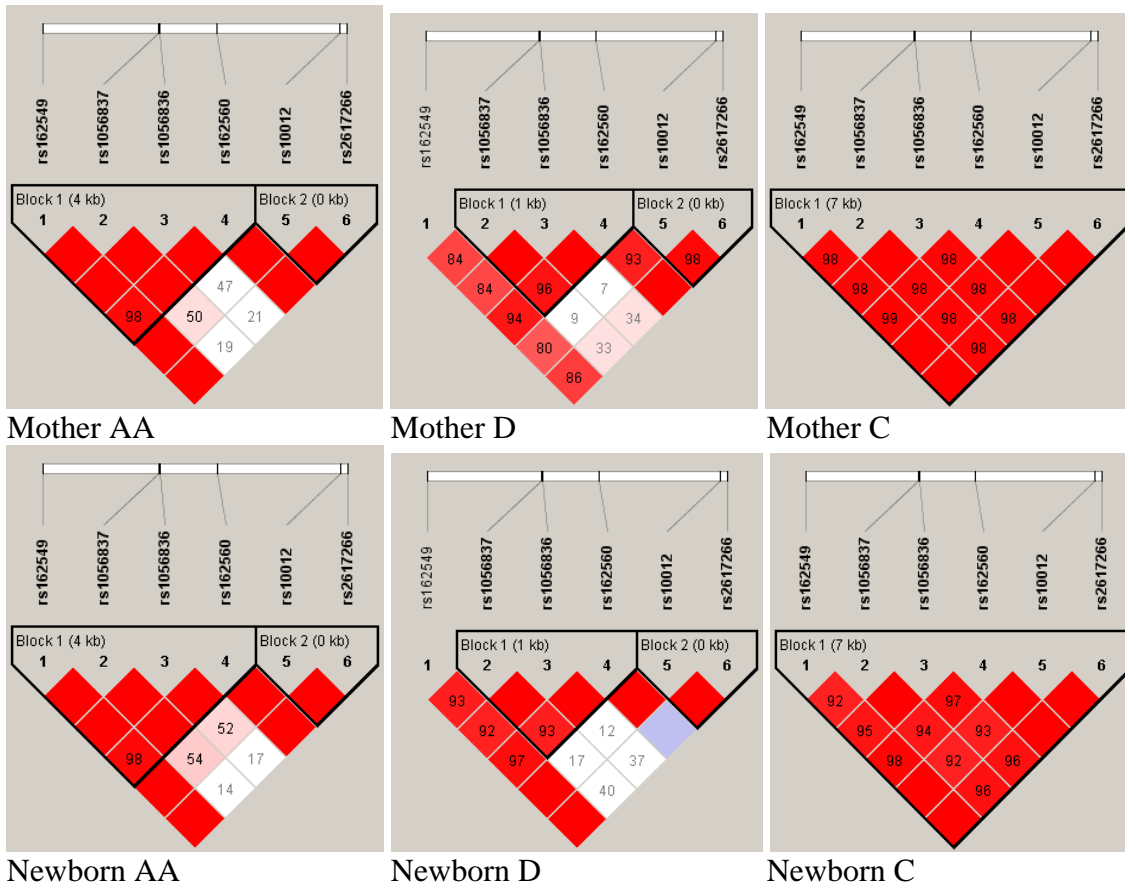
rs162549 rs1056837 rs1056836 rs162560 rs10012 rs2617266

Block 1 (4 kb) Block 2 (0 kb)

1 2 3 4 5 6

98 47 50 21 19

Mother AA

rs162549 rs1056837 rs1056836 rs162560 rs10012 rs2617266

Block 1 (1 kb) Block 2 (0 kb)

1 2 3 4 5 6

84 93 98 84 96 7 94 9 34 80 33 86

Mother D

rs162549 rs1056837 rs1056836 rs162560 rs10012 rs2617266

Block 1 (7 kb)

1 2 3 4 5 6

98 98 98 98 98 99 98 98 98

Mother C

rs162549 rs1056837 rs1056836 rs162560 rs10012 rs2617266

Block 1 (4 kb) Block 2 (0 kb)

1 2 3 4 5 6

52 98 54 17 14

Newborn AA

rs162549 rs1056837 rs1056836 rs162560 rs10012 rs2617266

Block 1 (1 kb) Block 2 (0 kb)

1 2 3 4 5 6

93 92 93 12 97 17 37 40

Newborn D

rs162549 rs1056837 rs1056836 rs162560 rs10012 rs2617266

Block 1 (7 kb)

1 2 3 4 5 6

92 97 95 94 93 98 92 96 96

Newborn C